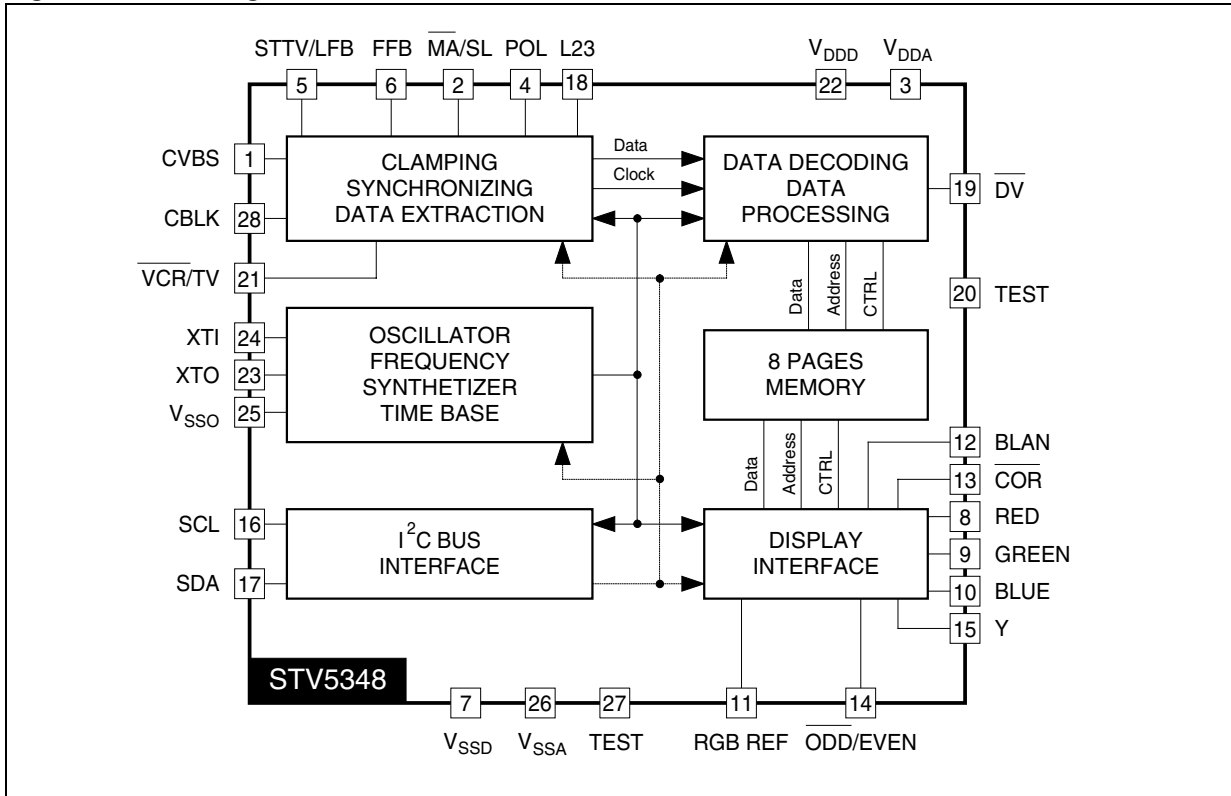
STTV/LFB 5
FFB 6
$\overline{MA}$/SL 2
POL 4
L23 18
$V_{DDD}$ 22
$V_{DDA}$ 3

CVBS 1
CBLK 28
$\overline{VCR}$/TV 21
XTI 24
XTO 23
$V_{SSO}$ 25
SCL 16
SDA 17

CLAMPING SYNCHRONIZING DATA EXTRACTION

Data
Clock

DATA DECODING DATA PROCESSING

19 $\overline{DV}$
20 TEST

Data
Address
CTRL

OSCILLATOR FREQUENCY SYNTHETIZER TIME BASE

8 PAGES MEMORY

Data
Address
CTRL

12 BLAN
13 $\overline{COR}$
8 RED
9 GREEN
10 BLUE
15 Y

$I^2C$ BUS INTERFACE

DISPLAY INTERFACE

STV5348

7 $V_{SSD}$
26 $V_{SSA}$
27 TEST
11 RGB REF
14 $\overline{ODD}$/EVEN